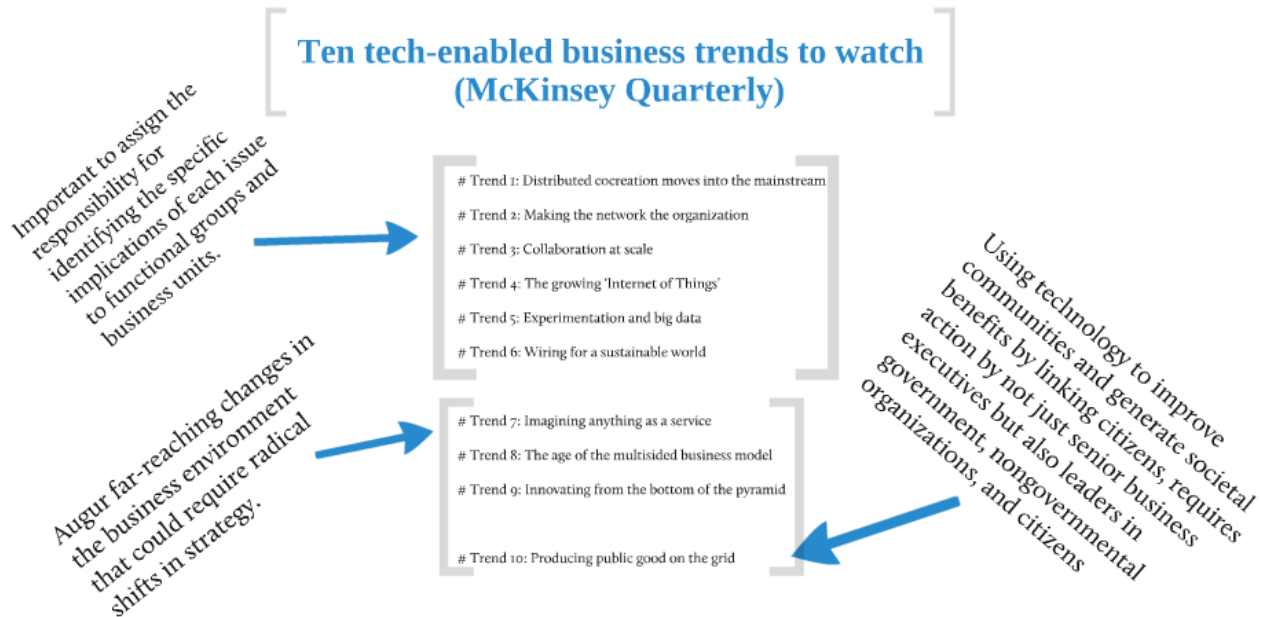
Ten tech-enabled business trends to watch
(McKinsey Quarterly)

Important to assign the responsibility for identifying the specific implications of each issue to functional groups and business units.

# Trend 1: Distributed cocreation moves into the mainstream

# Trend 2: Making the network the organization

# Trend 3: Collaboration at scale

# Trend 4: The growing 'Internet of Things'

# Trend 5: Experimentation and big data

# Trend 6: Wiring for a sustainable world

Augur far-reaching changes in the business environment that could require radical shifts in strategy.

# Trend 7: Imagining anything as a service

# Trend 8: The age of the multisided business model

# Trend 9: Innovating from the bottom of the pyramid

# Trend 10: Producing public good on the grid

Using technology to improve communities and generate societal benefits by linking citizens, requires action by not just senior business executives but also leaders in government, nongovernmental organizations, and citizens